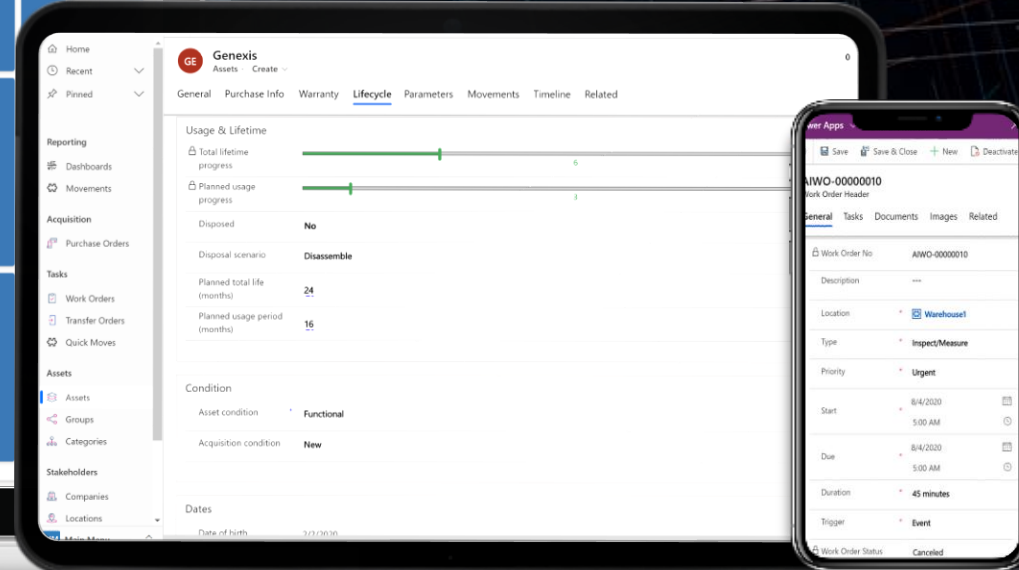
Home
Recent
Pinned

Reporting
Dashboards
Movements

Acquisition
Purchase Orders

Tasks
Work Orders
Transfer Orders
Quick Moves

Assets
Assets
Groups
Categories

Stakeholders
Companies
Locations
Main Menu

GE
Genexis
Assets Create

0

General Purchase Info Warranty Lifecycle Parameters Movements Timeline Related

Usage & Lifetime
Total lifetime progress
6
Planned usage progress
3
Disposed No
Disposal scenario Disassemble
Planned total life (months) 24
Planned usage period (months) 16

Condition
Asset condition * Functional
Acquisition condition New

Dates
Date of birth 2/2/2020

wer Apps
Save Save & Close + New Deactivate

AIWO-00000010
Work Order Header

General Tasks Documents Images Related

Work Order No AIWO-00000010
Description ---
Location * Warehouse1
Type * Inspect/Measure
Priority * Urgent
Start * 8/4/2020
5:00 AM
Due * 8/4/2020
5:00 AM
Duration * 45 minutes
Trigger * Event
Work Order Status Canceled